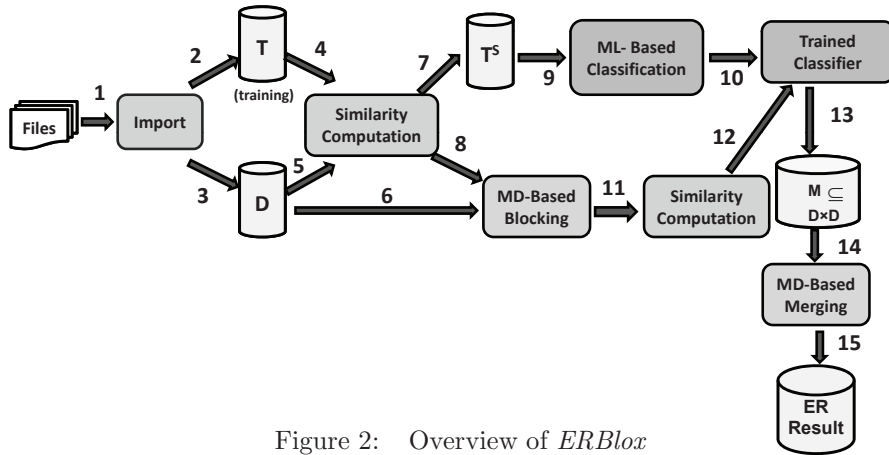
Files

1

Import

2

T

(training)

3

D

4

5

Similarity Computation

6

7

$T^S$

8

9

ML- Based Classification

10

Trained Classifier

MD-Based Blocking

11

Similarity Computation

12

13

$M \subseteq D{\times}D$

14

MD-Based Merging

15

ER Result

Figure 2: Overview of *ERBlox*